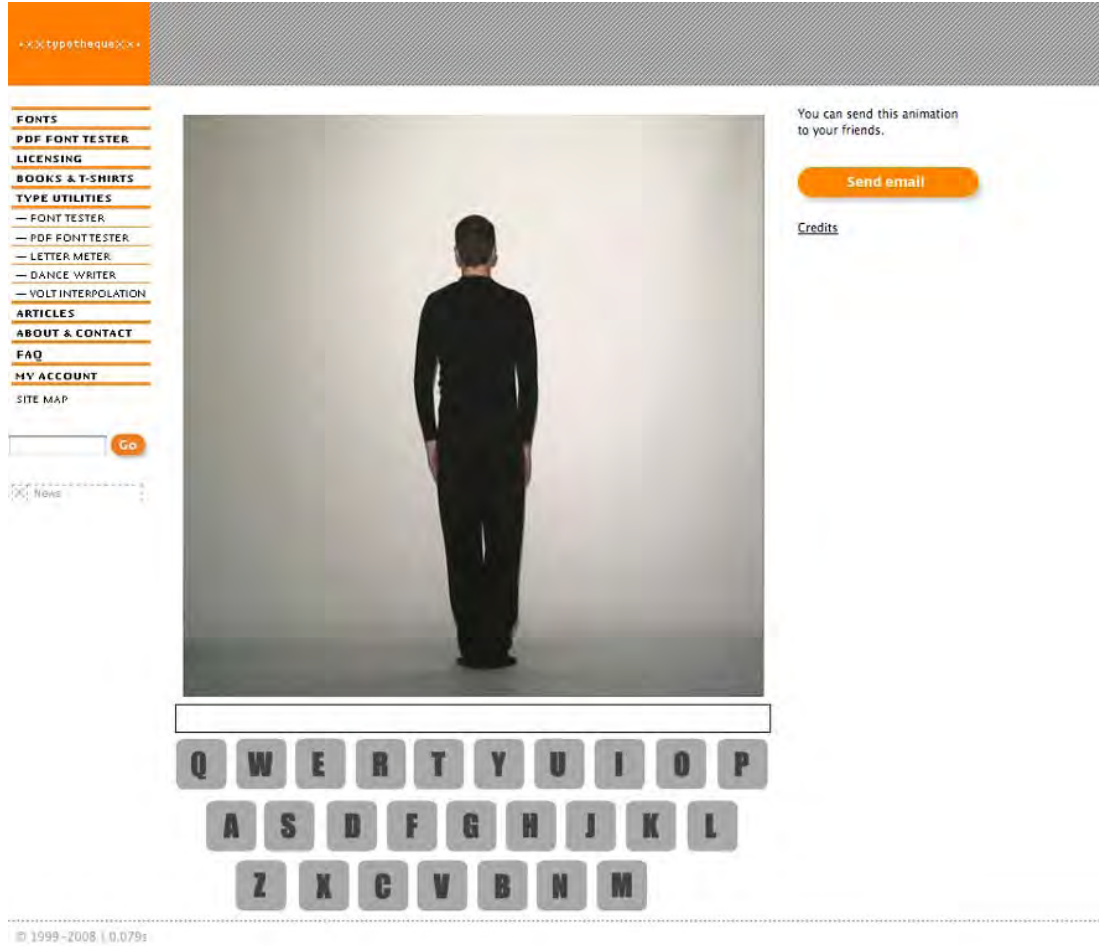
••✕typotheque✕••

FONTS
PDF FONT TESTER
LICENSING
BOOKS & T-SHIRTS
TYPE UTILITIES
— FONT TESTER
— PDF FONT TESTER
— LETTER METER
— DANCE WRITER
— VOLT INTERPOLATION
ARTICLES
ABOUT & CONTACT
FAQ
MY ACCOUNT
SITE MAP

Go

News

You can send this animation to your friends.

Send email

Credits

Q W E R T Y U I O P
A S D F G H J K L
Z X C V B N M

© 1999–2008 | 0.079s